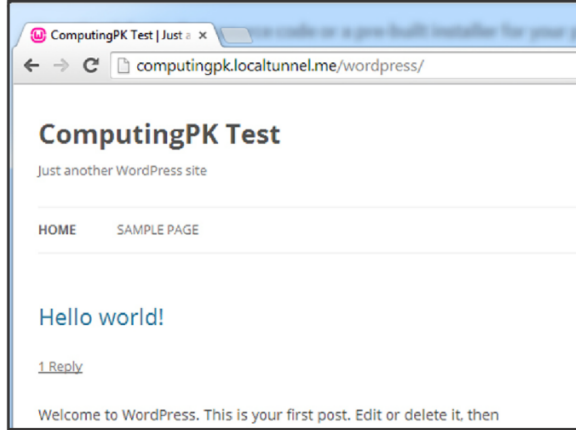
ComputingPK Test | Just a ×

computingpk.localtunnel.me/wordpress/

ComputingPK Test

Just another WordPress site

HOME SAMPLE PAGE

Hello world!

1 Reply

Welcome to WordPress. This is your first post. Edit or delete it, then